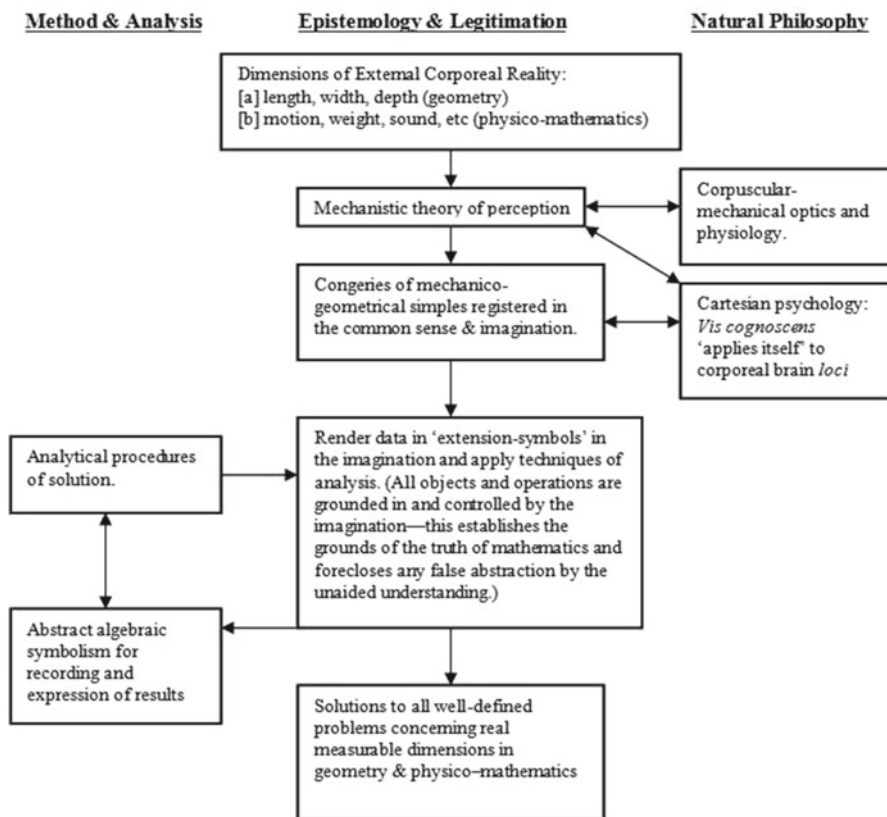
Method & Analysis

Epistemology & Legitimation

Natural Philosophy

Dimensions of External Corporeal Reality:
[a] length, width, depth (geometry)
[b] motion, weight, sound, etc (physico-mathematics)

Mechanistic theory of perception

Corpuscular-mechanical optics and physiology.

Congeries of mechanico-geometrical simples registered in the common sense & imagination.

Cartesian psychology: *Vis cognoscens* 'applies itself' to corporeal brain *loci*

Analytical procedures of solution.

Render data in 'extension-symbols' in the imagination and apply techniques of analysis. (All objects and operations are grounded in and controlled by the imagination—this establishes the grounds of the truth of mathematics and forecloses any false abstraction by the unaided understanding.)

Abstract algebraic symbolism for recording and expression of results

Solutions to all well-defined problems concerning real measurable dimensions in geometry & physico–mathematics